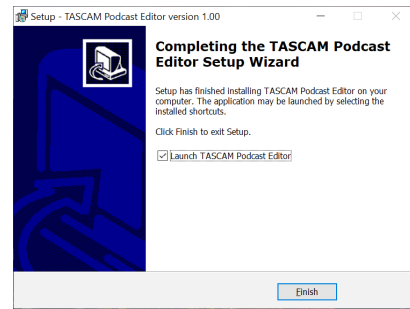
Setup - TASCAM Podcast Editor version 1.00

Completing the TASCAM Podcast Editor Setup Wizard

Setup has finished installing TASCAM Podcast Editor on your computer. The application may be launched by selecting the installed shortcuts.

Click Finish to exit Setup.

Launch TASCAM Podcast Editor

Finish